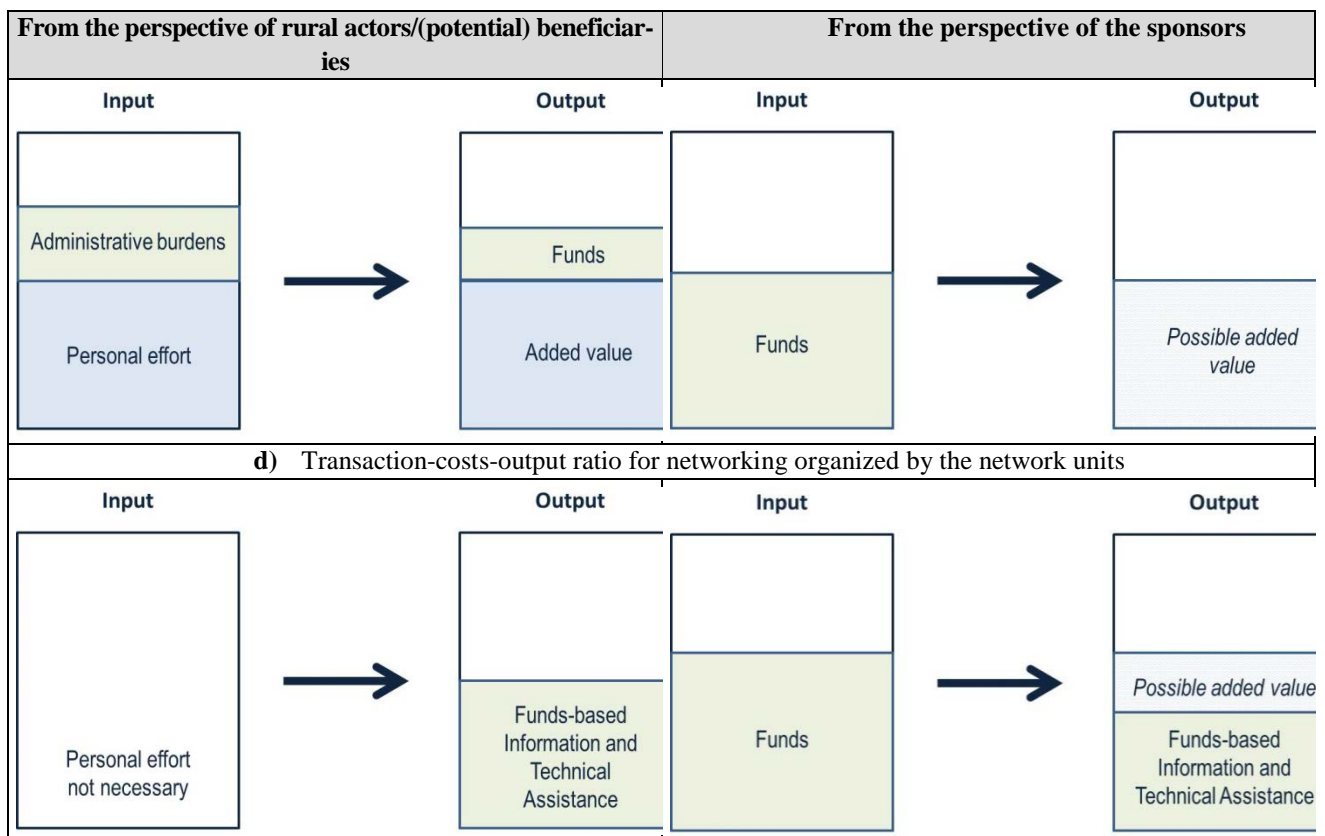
| From the perspective of rural actors/(potential) beneficiaries | From the perspective of the sponsors |
|---|---|
| Input: Administrative burdens; Personal effort → Output: Funds; Added value | Input: Funds → Output: *Possible added value* |
| **d)** Transaction-costs-output ratio for networking organized by the network units | |
| Input: Personal effort not necessary → Output: Funds-based Information and Technical Assistance | Input: Funds → Output: *Possible added value*; Funds-based Information and Technical Assistance |